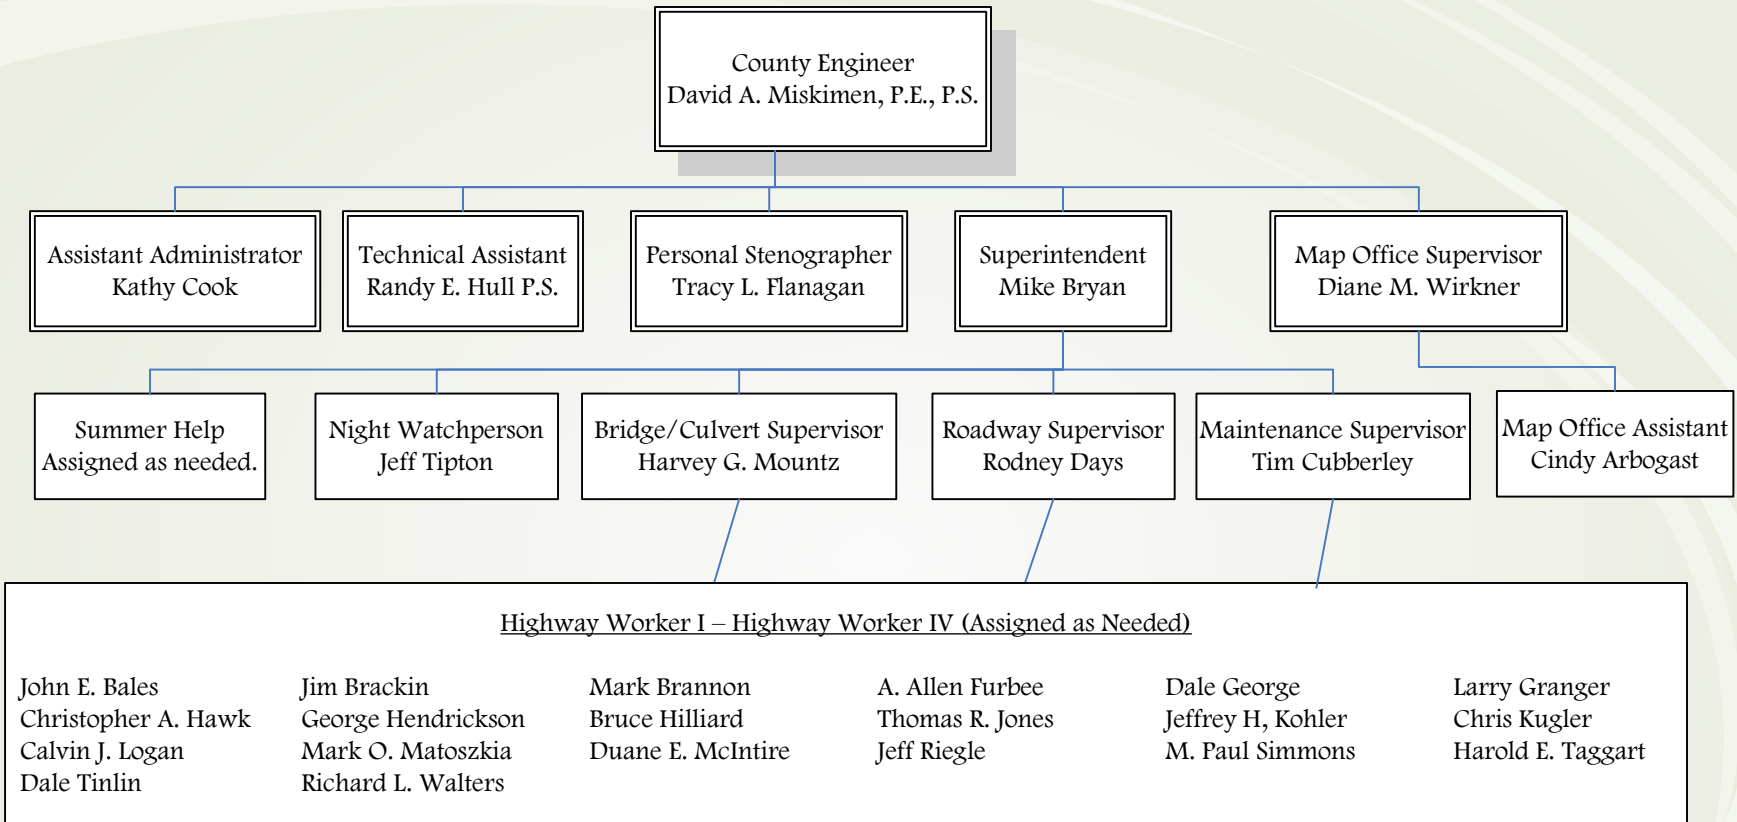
County Engineer
David A. Miskimen, P.E., P.S.

Assistant Administrator
Kathy Cook

Technical Assistant
Randy E. Hull P.S.

Personal Stenographer
Tracy L. Flanagan

Superintendent
Mike Bryan

Map Office Supervisor
Diane M. Wirkner

Summer Help
Assigned as needed.

Night Watchperson
Jeff Tipton

Bridge/Culvert Supervisor
Harvey G. Mountz

Roadway Supervisor
Rodney Days

Maintenance Supervisor
Tim Cubberley

Map Office Assistant
Cindy Arbogast

Highway Worker I – Highway Worker IV (Assigned as Needed)

John E. Bales
Christopher A. Hawk
Calvin J. Logan
Dale Tinlin

Jim Brackin
George Hendrickson
Mark O. Matoszkia
Richard L. Walters

Mark Brannon
Bruce Hilliard
Duane E. McIntire

A. Allen Furbee
Thomas R. Jones
Jeff Riegle

Dale George
Jeffrey H, Kohler
M. Paul Simmons

Larry Granger
Chris Kugler
Harold E. Taggart